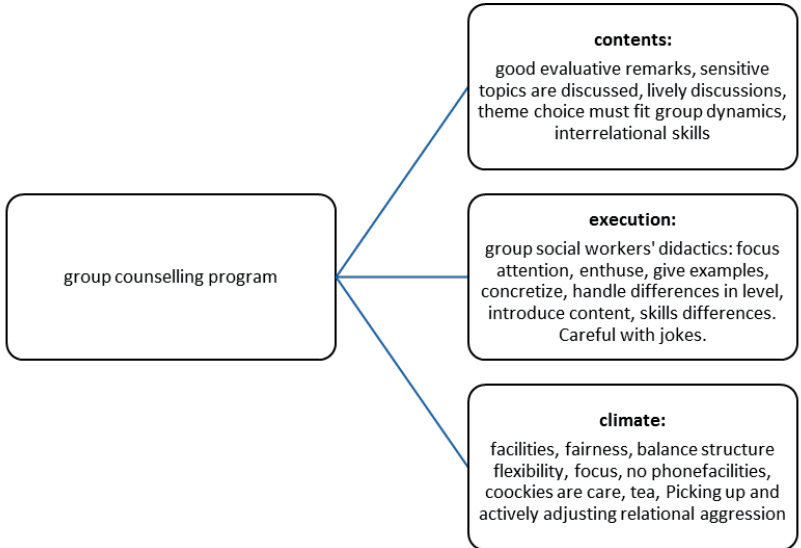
group counselling program

**contents:**

good evaluative remarks, sensitive topics are discussed, lively discussions, theme choice must fit group dynamics, interrelational skills

**execution:**

group social workers' didactics: focus attention, enthuse, give examples, concretize, handle differences in level, introduce content, skills differences. Careful with jokes.

**climate:**

facilities, fairness, balance structure flexibility, focus, no phonefacilities, coockies are care, tea, Picking up and actively adjusting relational aggression